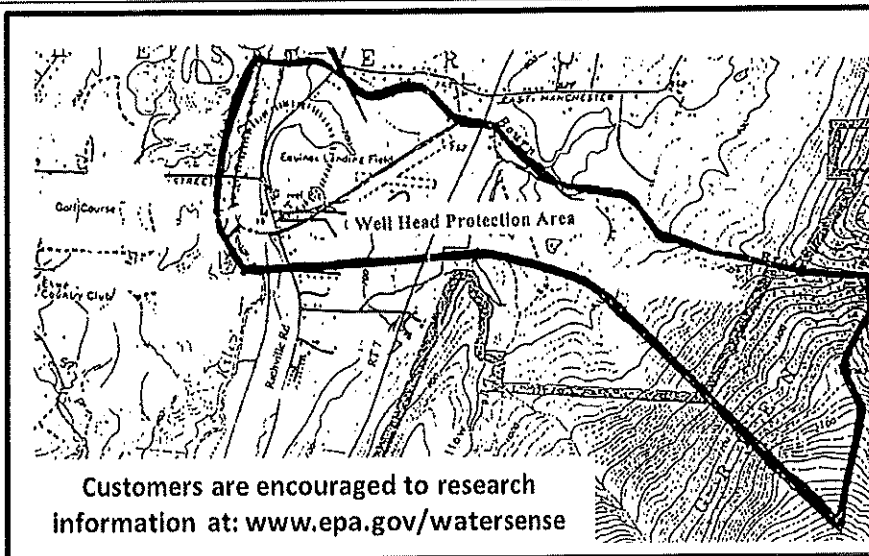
E R

EAST MANCHESTER

Equinox Landing Field

STREET

Golf Course

Well Head Protection Area

Equinox Country Club

Richville Rd

RT 7

Customers are encouraged to research information at: www.epa.gov/watersense